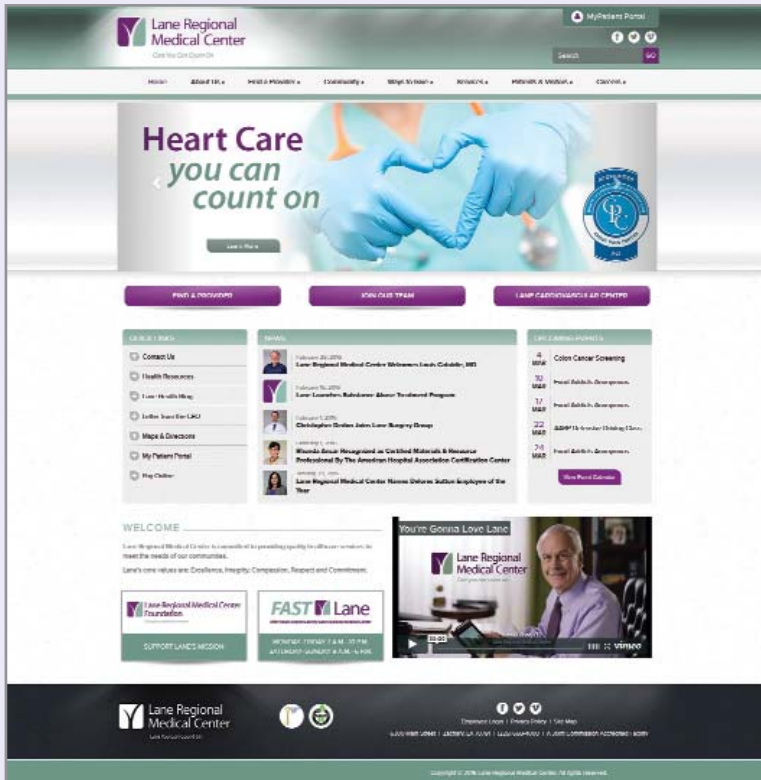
Lane Regional Medical Center
Care You Can Count On

MyPatient Portal

Search GO

Home About Us Find a Provider Community Ways to Give Services Patients & Visitors Careers

Heart Care
you can
count on

Learn More

FIND A PROVIDER JOIN OUR TEAM LANE CARDIOVASCULAR CENTER

QUICK LINKS
Contact Us
Health Resources
Lane Health Blog
Letter from the CEO
Maps & Directions
My Patient Portal
Pay Online

NEWS
February 2016
Lane Regional Medical Center Welcomes Louis Cataldie, MD
February 2016
Lane Launches Substance Abuse Treatment Program
February 2016
Christopher Dorian Joins Lane Surgery Group
February 2016
Rhonda Bauer Recognized as Certified Materials & Resource Professional By The American Hospital Association Certification Center
January 2016
Lane Regional Medical Center Names Delores Sutton Employee of the Year

UPCOMING EVENTS
4 MAR Colon Cancer Screening
10 MAR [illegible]
17 MAR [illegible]
22 MAR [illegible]
24 MAR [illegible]
View Event Calendar

WELCOME
Lane Regional Medical Center is committed to providing quality healthcare services to meet the needs of our communities.
Lane's core values are: Excellence, Integrity, Compassion, Respect and Commitment.

Lane Regional Medical Center Foundation
SUPPORT LANE'S MISSION

FAST Lane
MONDAY - FRIDAY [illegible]
SATURDAY - SUNDAY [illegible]

You're Gonna Love Lane
Lane Regional Medical Center
vimeo

Lane Regional Medical Center
Care You Can Count On

Employee Login | Privacy Policy | Site Map
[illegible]

Copyright © 2016 Lane Regional Medical Center. All rights reserved.